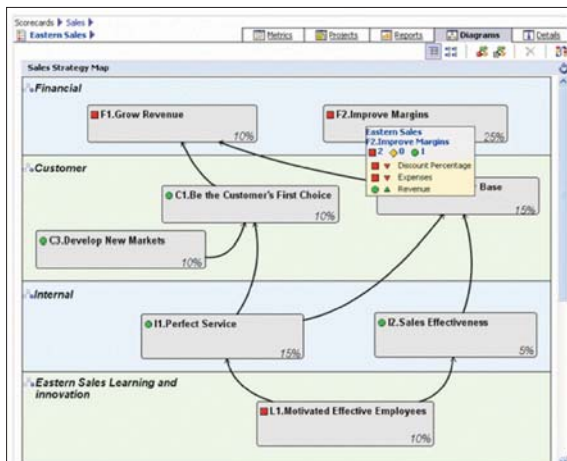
Scorecards ▶ Sales ▶
Eastern Sales ▶

Metrics | Projects | Reports | Diagrams | Details

Sales Strategy Map

Financial

F1.Grow Revenue
10%

F2.Improve Margins
25%

Eastern Sales
F2.Improve Margins
2 0 1
Discount Percentage
Expenses
Revenue

Customer

C1.Be the Customer's First Choice
10%

Base
15%

C3.Develop New Markets
10%

Internal

I1.Perfect Service
15%

I2.Sales Effectiveness
5%

Eastern Sales Learning and innovation

L1.Motivated Effective Employees
10%